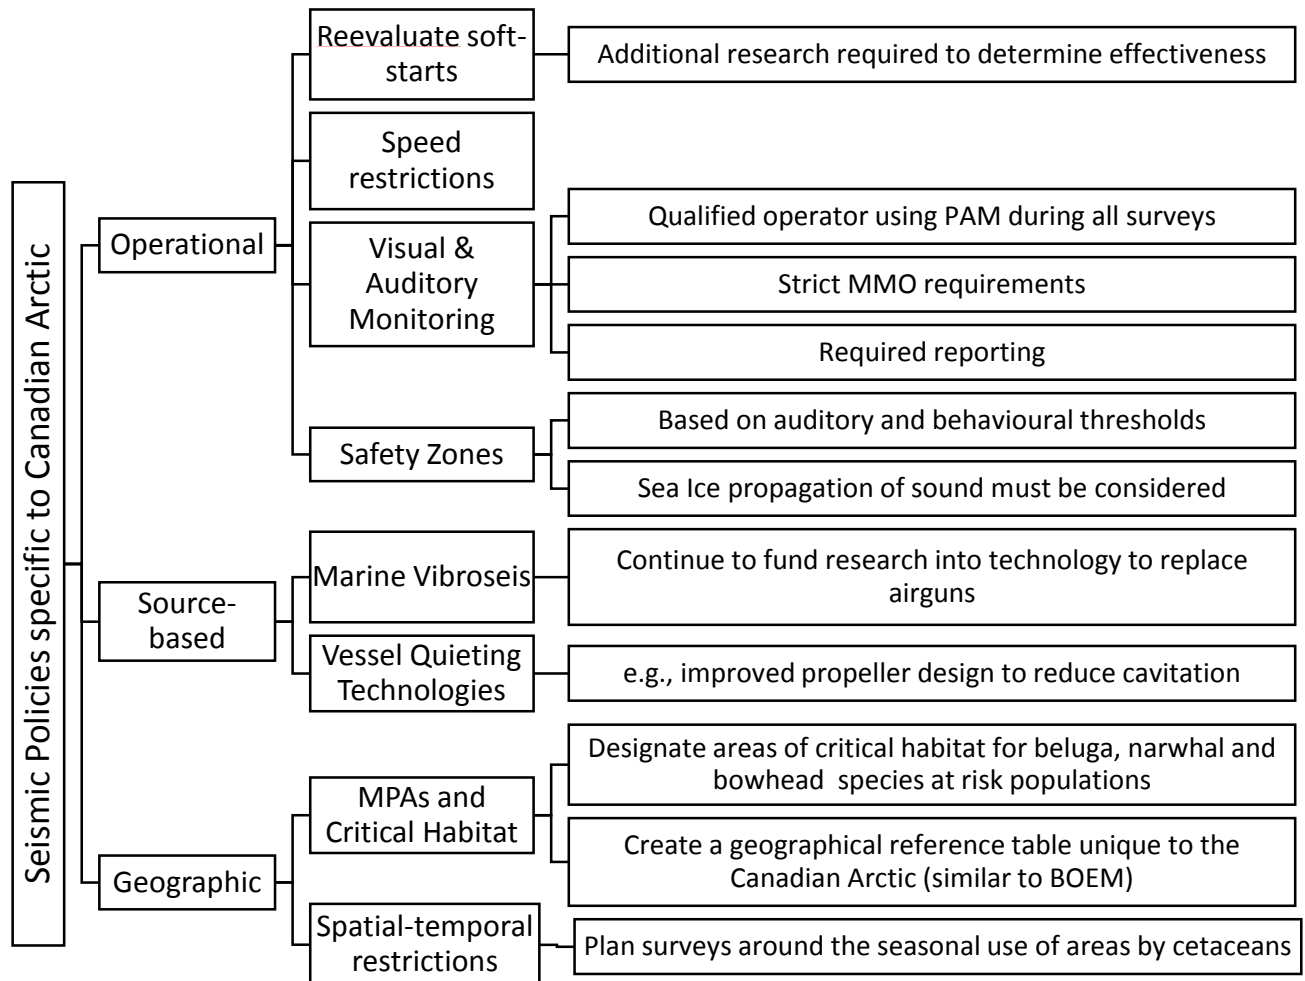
Seismic Policies specific to Canadian Arctic

Operational

Reevaluate soft-starts

Additional research required to determine effectiveness

Speed restrictions

Visual & Auditory Monitoring

Qualified operator using PAM during all surveys

Strict MMO requirements

Required reporting

Safety Zones

Based on auditory and behavioural thresholds

Sea Ice propagation of sound must be considered

Source-based

Marine Vibroseis

Continue to fund research into technology to replace airguns

Vessel Quieting Technologies

e.g., improved propeller design to reduce cavitation

Geographic

MPAs and Critical Habitat

Designate areas of critical habitat for beluga, narwhal and bowhead species at risk populations

Create a geographical reference table unique to the Canadian Arctic (similar to BOEM)

Spatial-temporal restrictions

Plan surveys around the seasonal use of areas by cetaceans